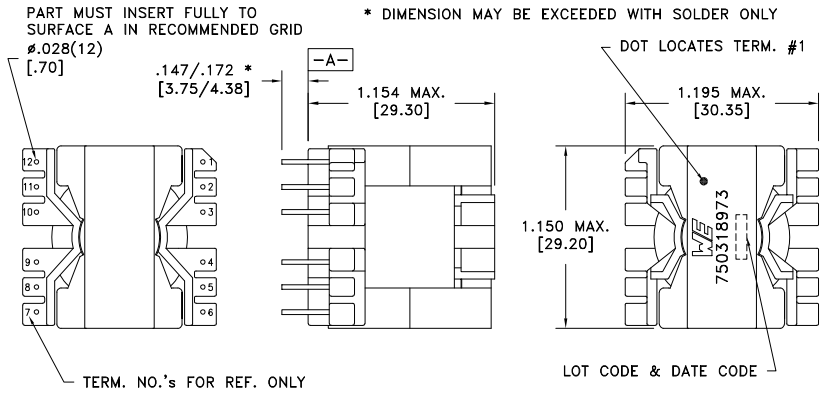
PART MUST INSERT FULLY TO SURFACE A IN RECOMMENDED GRID

* DIMENSION MAY BE EXCEEDED WITH SOLDER ONLY

ø.028(12)
[.70]

.147/.172 *
[3.75/4.38]

-A-

1.154 MAX.
[29.30]

DOT LOCATES TERM. #1

1.195 MAX.
[30.35]

12
11
10
9
8
7

1
2
3
4
5
6

1.150 MAX.
[29.20]

WE
750318973

LOT CODE & DATE CODE

TERM. NO.'s FOR REF. ONLY